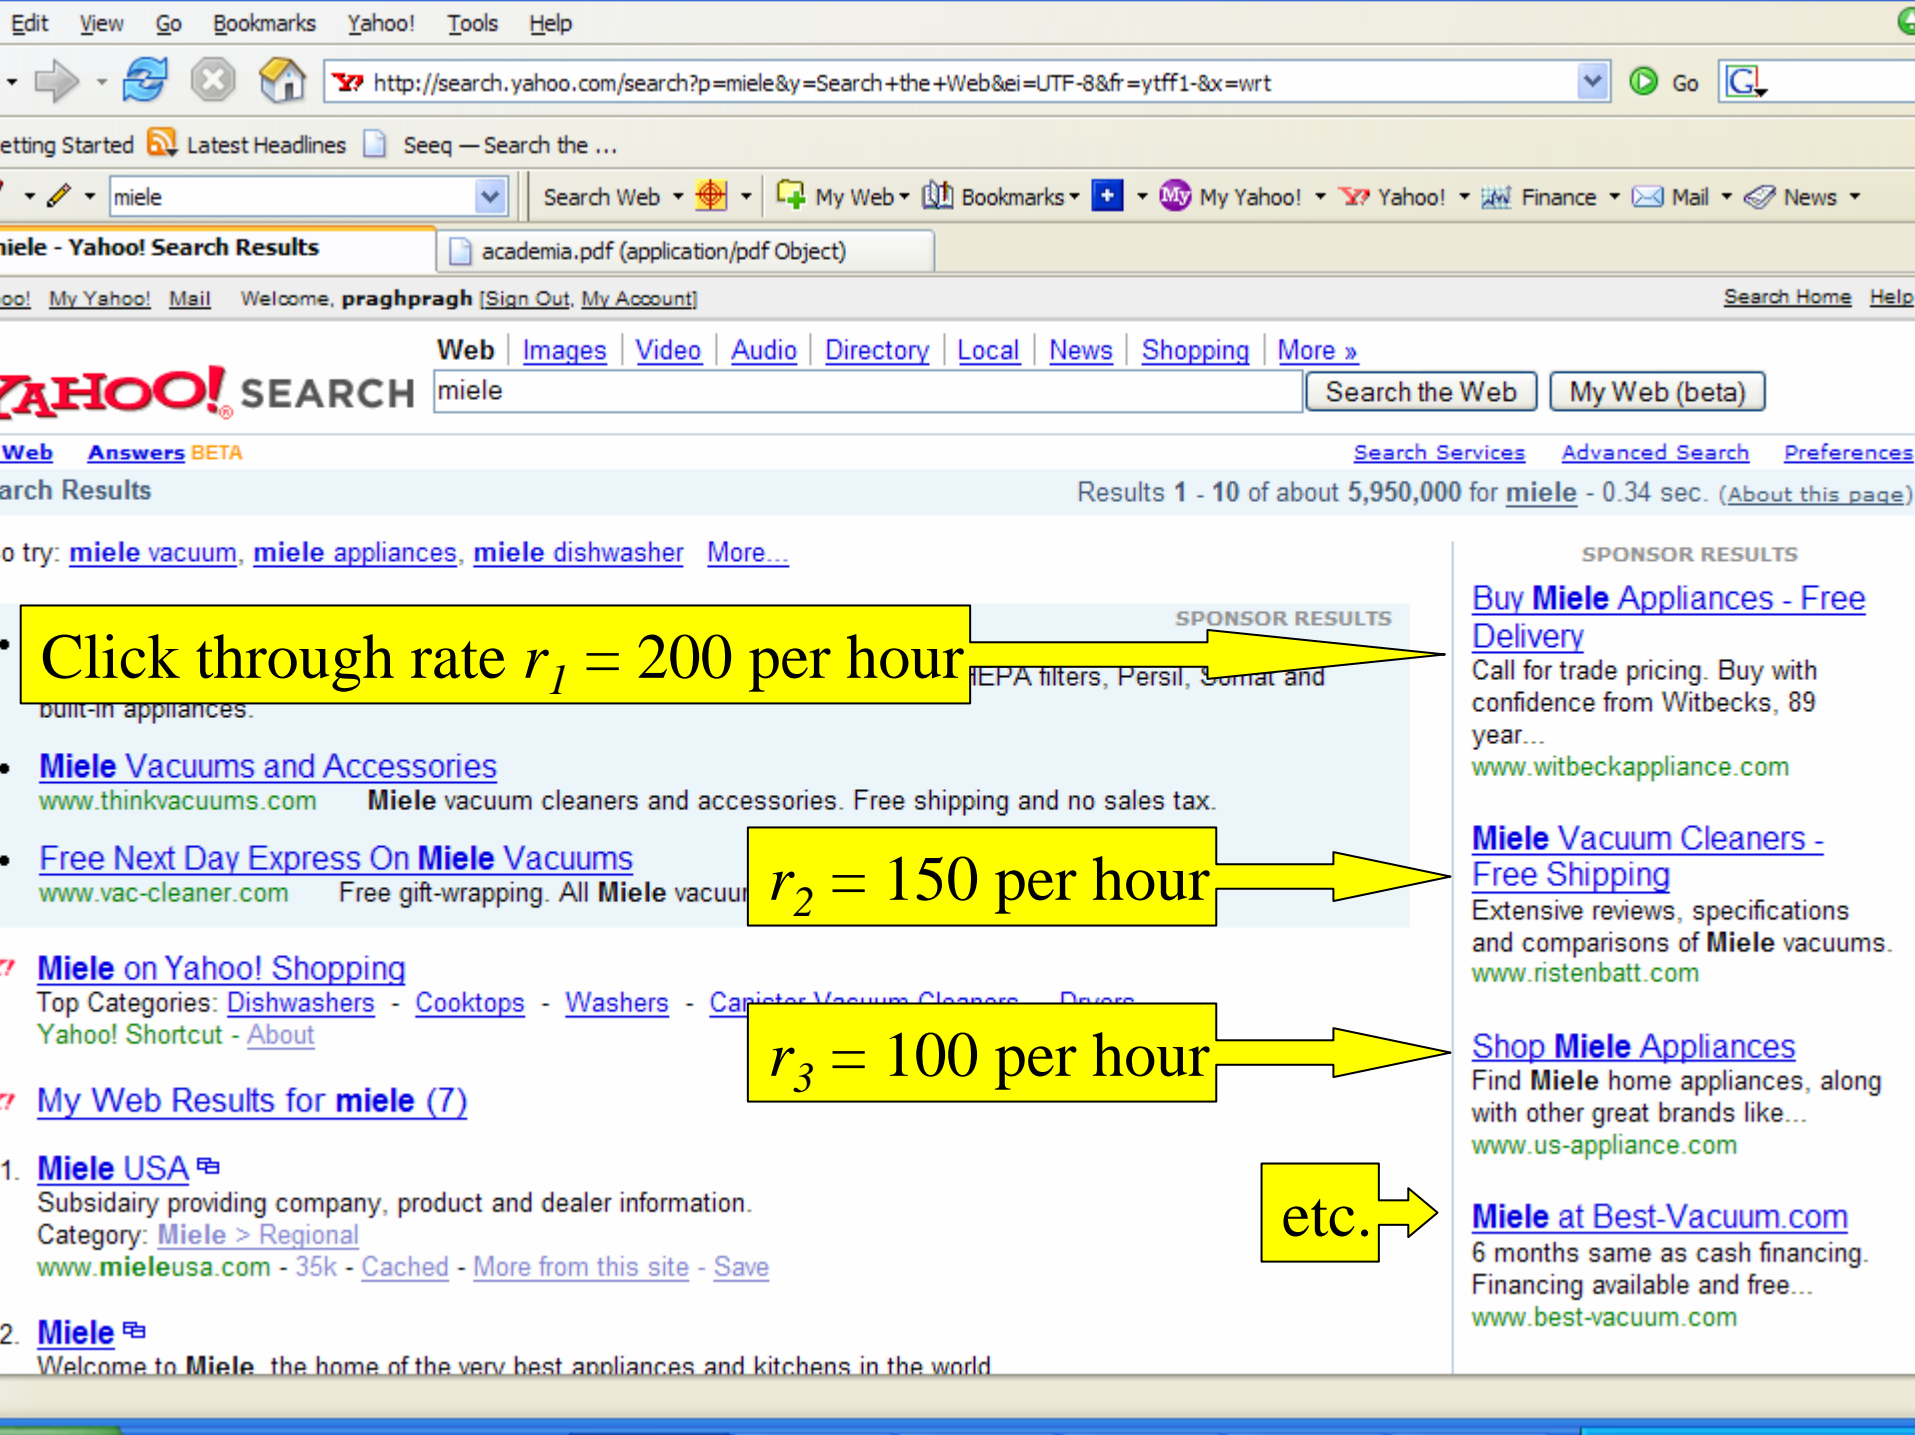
Edit View Go Bookmarks Yahoo! Tools Help

http://search.yahoo.com/search?p=miele&y=Search+the+Web&ei=UTF-8&fr=ytff1-&x=wrt

Go

etting Started Latest Headlines Seeq — Search the ...

miele Search Web My Web Bookmarks My Yahoo! Yahoo! Finance Mail News

iele - Yahoo! Search Results academia.pdf (application/pdf Object)

oo! My Yahoo! Mail Welcome, praghpragh [Sign Out, My Account] Search Home Help

Web | Images | Video | Audio | Directory | Local | News | Shopping | More »

AHOO! SEARCH miele Search the Web My Web (beta)

Web Answers BETA Search Services Advanced Search Preferences

arch Results Results 1 - 10 of about 5,950,000 for miele - 0.34 sec. (About this page)

o try: miele vacuum, miele appliances, miele dishwasher More...

SPONSOR RESULTS

Click through rate $r_1$ = 200 per hour

HEPA filters, Persil, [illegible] and built-in appliances.

Miele Vacuums and Accessories
www.thinkvacuums.com Miele vacuum cleaners and accessories. Free shipping and no sales tax.

Free Next Day Express On Miele Vacuums
www.vac-cleaner.com Free gift-wrapping. All Miele vacuu

$r_2$ = 150 per hour

Miele on Yahoo! Shopping
Top Categories: Dishwashers - Cooktops - Washers - Ca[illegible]
Yahoo! Shortcut - About

$r_3$ = 100 per hour

My Web Results for miele (7)

1. Miele USA
Subsidairy providing company, product and dealer information.
Category: Miele > Regional
www.mieleusa.com - 35k - Cached - More from this site - Save

2. Miele
Welcome to Miele, the home of the very best appliances and kitchens in the world

SPONSOR RESULTS

Buy Miele Appliances - Free Delivery
Call for trade pricing. Buy with confidence from Witbecks, 89 year...
www.witbeckappliance.com

Miele Vacuum Cleaners - Free Shipping
Extensive reviews, specifications and comparisons of Miele vacuums.
www.ristenbatt.com

Shop Miele Appliances
Find Miele home appliances, along with other great brands like...
www.us-appliance.com

etc.

Miele at Best-Vacuum.com
6 months same as cash financing. Financing available and free...
www.best-vacuum.com